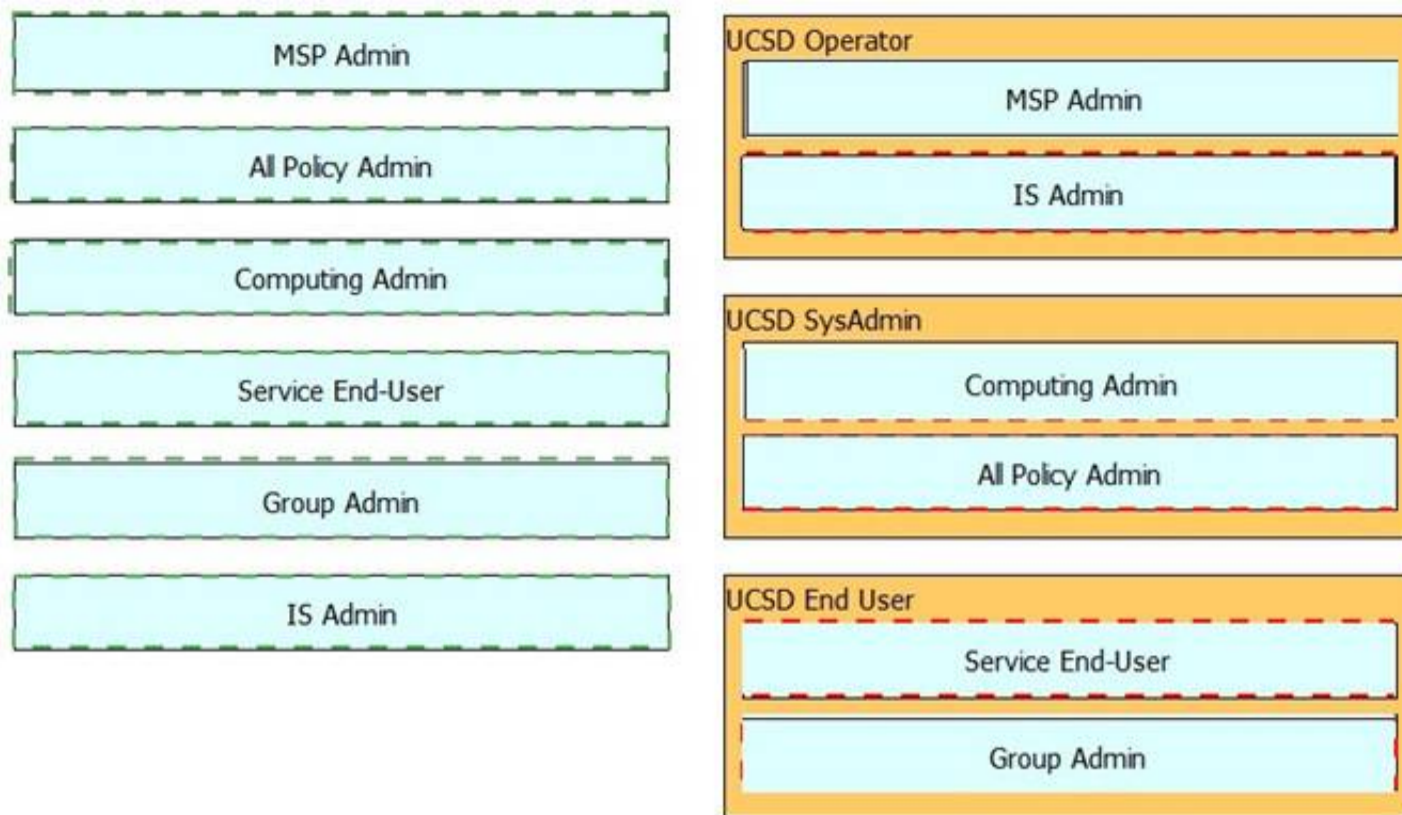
MSP Admin

All Policy Admin

Computing Admin

Service End-User

Group Admin

IS Admin

UCSD Operator

MSP Admin

IS Admin

UCSD SysAdmin

Computing Admin

All Policy Admin

UCSD End User

Service End-User

Group Admin